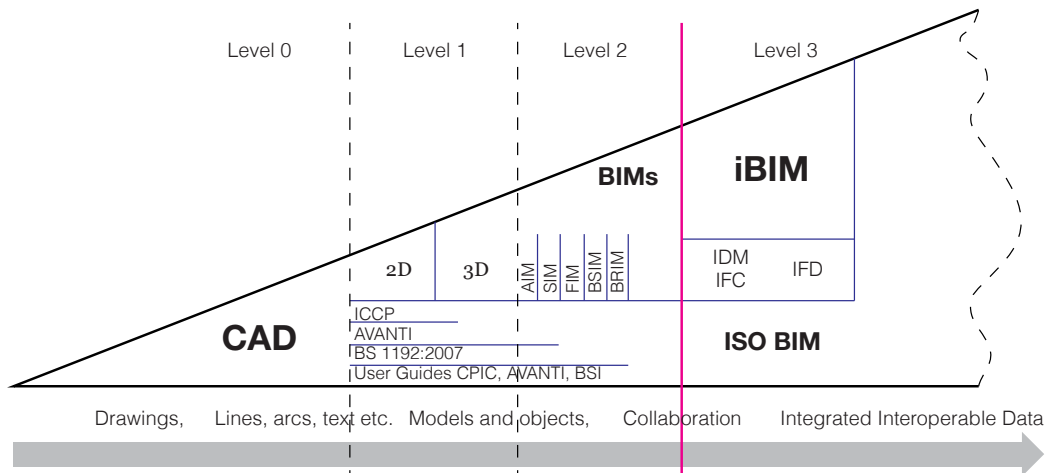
Level 0

Level 1

Level 2

Level 3

BIMs

iBIM

2D

3D

AIM

SIM

FIM

BSIM

BRIM

IDM
IFC

IFD

ICCP

AVANTI

BS 1192:2007

User Guides CPIC, AVANTI, BSI

CAD

ISO BIM

Drawings, Lines, arcs, text etc. Models and objects, Collaboration Integrated Interoperable Data